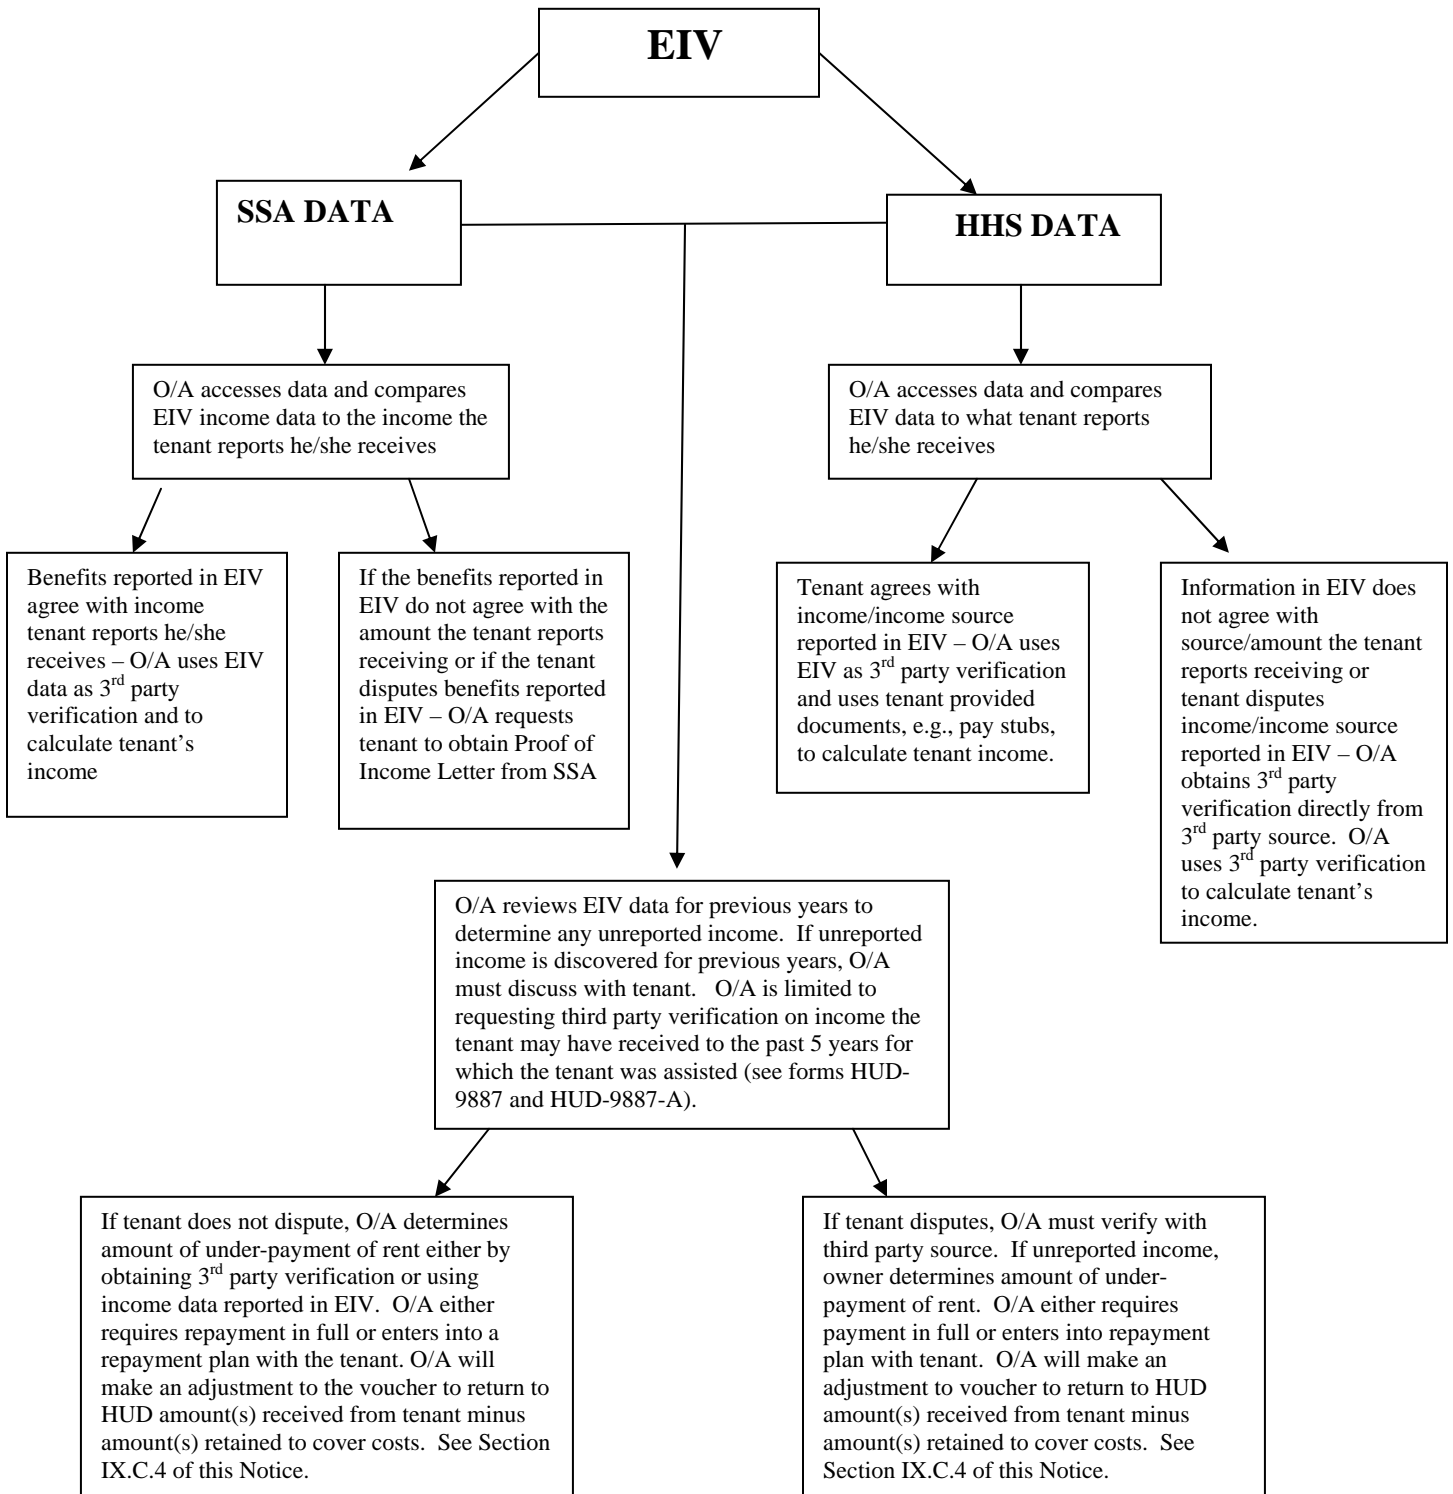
EIV

SSA DATA

HHS DATA

O/A accesses data and compares EIV income data to the income the tenant reports he/she receives

O/A accesses data and compares EIV data to what tenant reports he/she receives

Benefits reported in EIV agree with income tenant reports he/she receives – O/A uses EIV data as $3^{rd}$ party verification and to calculate tenant's income

If the benefits reported in EIV do not agree with the amount the tenant reports receiving or if the tenant disputes benefits reported in EIV – O/A requests tenant to obtain Proof of Income Letter from SSA

Tenant agrees with income/income source reported in EIV – O/A uses EIV as $3^{rd}$ party verification and uses tenant provided documents, e.g., pay stubs, to calculate tenant income.

Information in EIV does not agree with source/amount the tenant reports receiving or tenant disputes income/income source reported in EIV – O/A obtains $3^{rd}$ party verification directly from $3^{rd}$ party source. O/A uses $3^{rd}$ party verification to calculate tenant's income.

O/A reviews EIV data for previous years to determine any unreported income. If unreported income is discovered for previous years, O/A must discuss with tenant. O/A is limited to requesting third party verification on income the tenant may have received to the past 5 years for which the tenant was assisted (see forms HUD-9887 and HUD-9887-A).

If tenant does not dispute, O/A determines amount of under-payment of rent either by obtaining $3^{rd}$ party verification or using income data reported in EIV. O/A either requires repayment in full or enters into a repayment plan with the tenant. O/A will make an adjustment to the voucher to return to HUD amount(s) received from tenant minus amount(s) retained to cover costs. See Section IX.C.4 of this Notice.

If tenant disputes, O/A must verify with third party source. If unreported income, owner determines amount of under-payment of rent. O/A either requires payment in full or enters into repayment plan with tenant. O/A will make an adjustment to voucher to return to HUD amount(s) received from tenant minus amount(s) retained to cover costs. See Section IX.C.4 of this Notice.